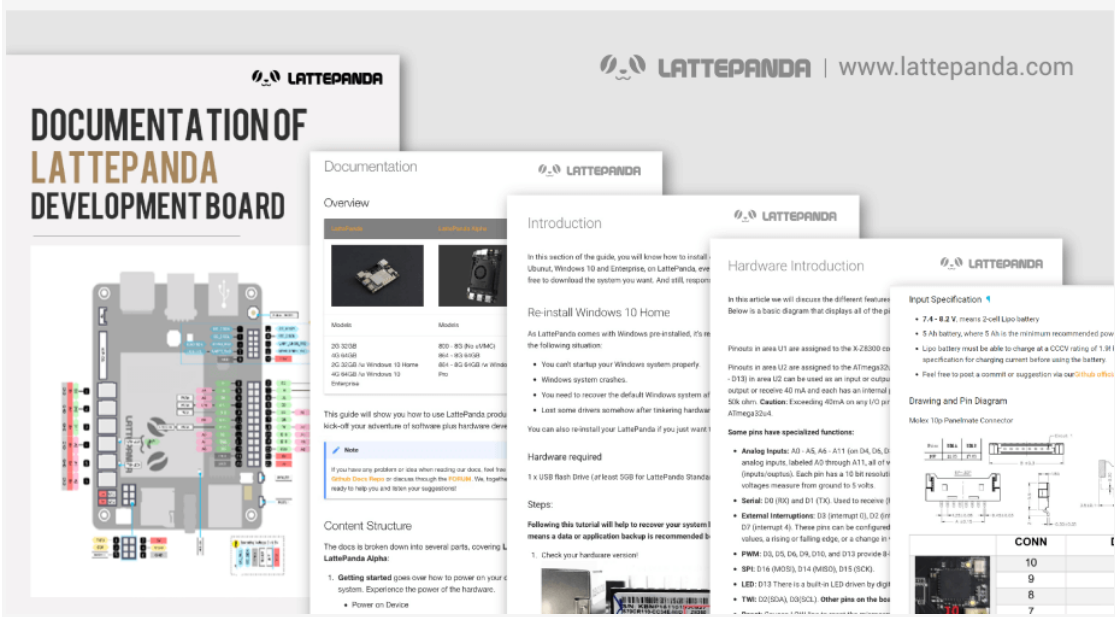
LATTEPANDA | www.lattepanda.com

LATTEPANDA

DOCUMENTATION OF LATTEPANDA DEVELOPMENT BOARD

Documentation

LATTEPANDA

Overview

LattePanda | LattePanda Alpha

Models | Models

2G 32GB
4G 64GB
2G 32GB /w Windows 10 Home
4G 64GB /w Windows 10 Enterprise

800 - 8G (No eMMC)
864 - 8G 64GB
864 - 8G 64GB /w Windows 10 Pro

This guide will show you how to use LattePanda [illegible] kick-off your adventure of software plus hardware deve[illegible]

Note

If you have any problem or idea when reading our docs, feel free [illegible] Github Docs Repo or discuss through the FORUM. We, together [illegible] ready to help you and listen your suggestions!

Content Structure

The docs is broken down into several parts, covering La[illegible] LattePanda Alpha:

1. Getting started goes over how to power on your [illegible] system. Experience the power of the hardware.

• Power on Device

Introduction

LATTEPANDA

In this section of the guide, you will know how to install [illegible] Ubunut, Windows 10 and Enterprise, on LattePanda, eve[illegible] free to download the system you want. And still, respon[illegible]

Re-install Windows 10 Home

As LattePanda comes with Windows pre-installed, it's re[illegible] the following situation:

• You can't startup your Windows system properly.
• Windows system crashes.
• You need to recover the default Windows system af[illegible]
• Lost some drivers somehow after tinkering hardwar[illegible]

You can also re-install your LattePanda if you just want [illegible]

Hardware required

1 x USB flash Drive (at least 8GB for LattePanda Standa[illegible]

Steps:

Following this tutorial will help to recover your system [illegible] means a data or application backup is recommended b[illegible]

1. Check your hardware version!

Hardware Introduction

LATTEPANDA

In this article we will discuss the different features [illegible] Below is a basic diagram that displays all of the pi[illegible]

Pinouts in area U1 are assigned to the X-Z8300 co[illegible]

Pinouts in area U2 are assigned to the ATmega32u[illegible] - D13) in area U2 can be used as an input or outpu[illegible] output or receive 40 mA and each has an internal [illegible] (inputs/ouptus). Each pin has a 10 bit resoluti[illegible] 50k ohm. Caution: Exceeding 40mA on any I/O pi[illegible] ATmega32u4.

Some pins have specialized functions:

• Analog Inputs: A0 - A5, A6 - A11 (on D4, D6, D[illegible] analog inputs, labeled A0 through A11, all of w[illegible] voltages measure from ground to 5 volts.
• Serial: D0 (RX) and D1 (TX). Used to receive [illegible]
• External Interruptions: D3 (interrupt 0), D2 (int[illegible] D7 (interrupt 4). These pins can be configured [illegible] values, a rising or falling edge, or a change in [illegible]
• PWM: D3, D5, D6, D9, D10, and D13 provide 8-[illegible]
• SPI: D16 (MOSI), D14 (MISO), D15 (SCK).
• LED: D13 There is a built-in LED driven by digi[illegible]
• TWI: D2(SDA), D3(SCL). Other pins on the boa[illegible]

Input Specification

• 7.4 - 8.2 V, means 2-cell Lipo battery
• 5 Ah battery, where 5 Ah is the minimum recommended pow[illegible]
• Lipo battery must be able to charge at a CCCV rating of 1.9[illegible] specification for charging current before using the battery.
• Feel free to post a commit or suggestion via our Github offici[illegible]

Drawing and Pin Diagram

Molex 10p Panelmate Connector

| CONN | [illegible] |
|---|---|
| 10 | |
| 9 | |
| 8 | |
| 7 | |